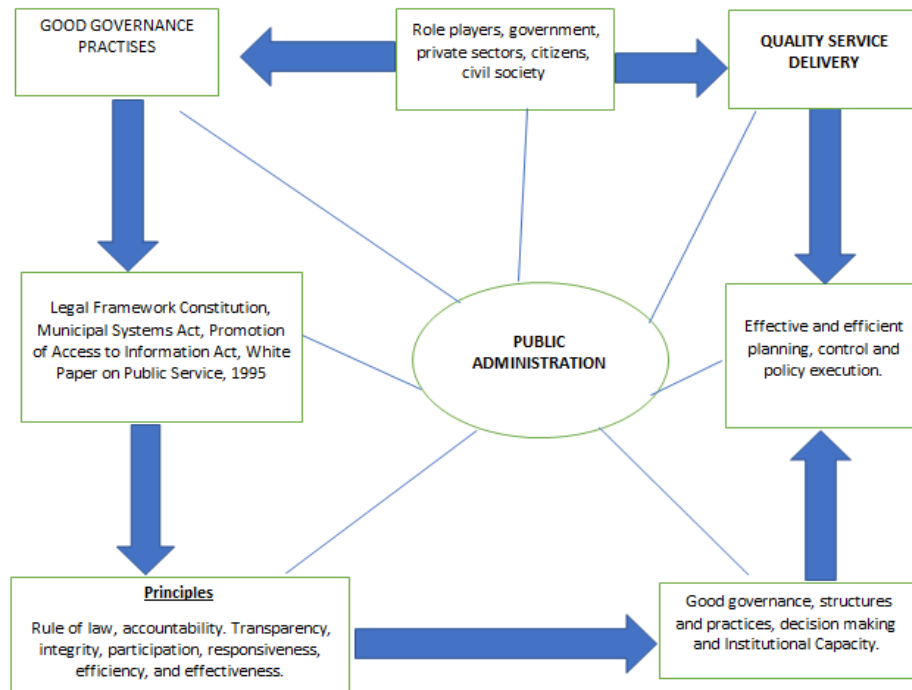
GOOD GOVERNANCE PRACTISES

Role players, government, private sectors, citizens, civil society

QUALITY SERVICE DELIVERY

Legal Framework Constitution, Municipal Systems Act, Promotion of Access to Information Act, White Paper on Public Service, 1995

PUBLIC ADMINISTRATION

Effective and efficient planning, control and policy execution.

Principles

Rule of law, accountability. Transparency, integrity, participation, responsiveness, efficiency, and effectiveness.

Good governance, structures and practices, decision making and Institutional Capacity.